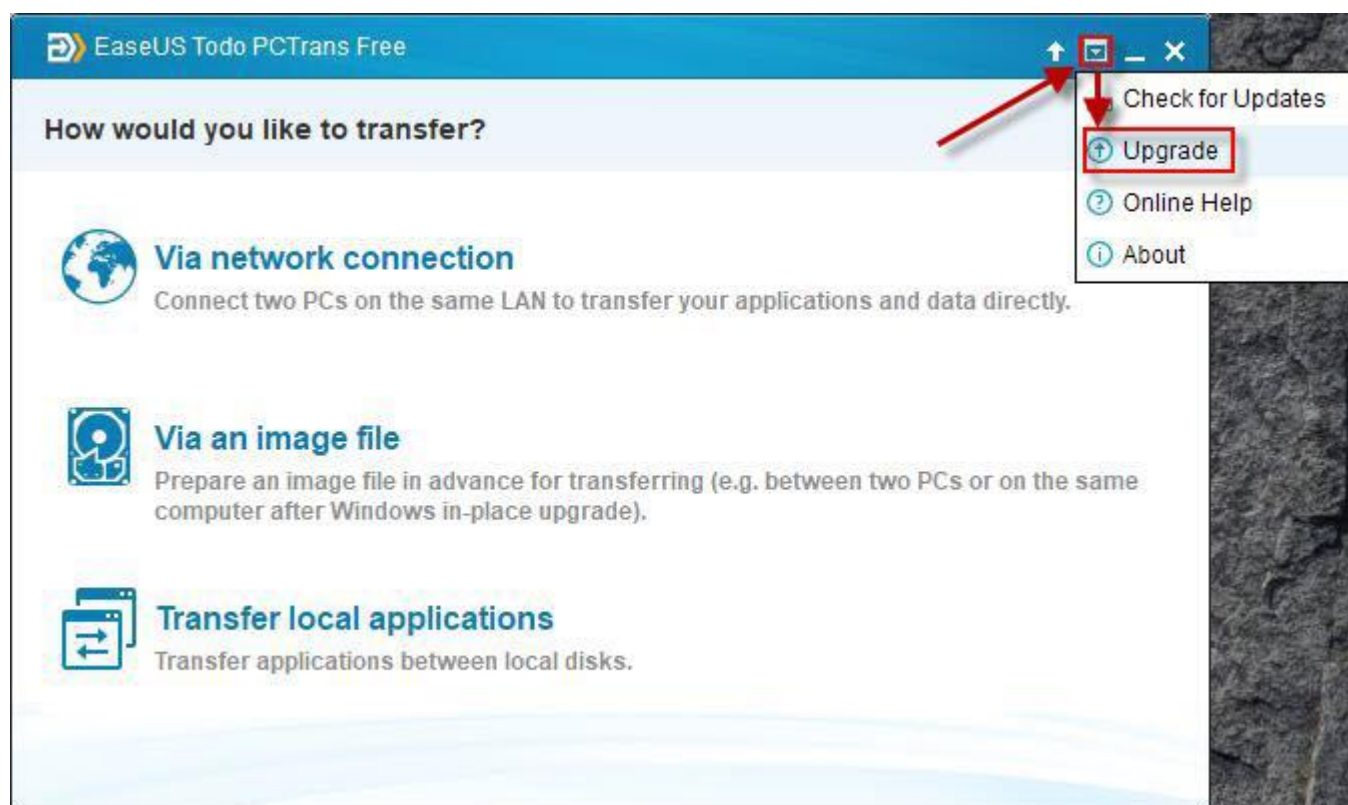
EaseUS Todo PCTrans Free

How would you like to transfer?

Check for Updates
Upgrade
Online Help
About

Via network connection
Connect two PCs on the same LAN to transfer your applications and data directly.

Via an image file
Prepare an image file in advance for transferring (e.g. between two PCs or on the same computer after Windows in-place upgrade).

Transfer local applications
Transfer applications between local disks.